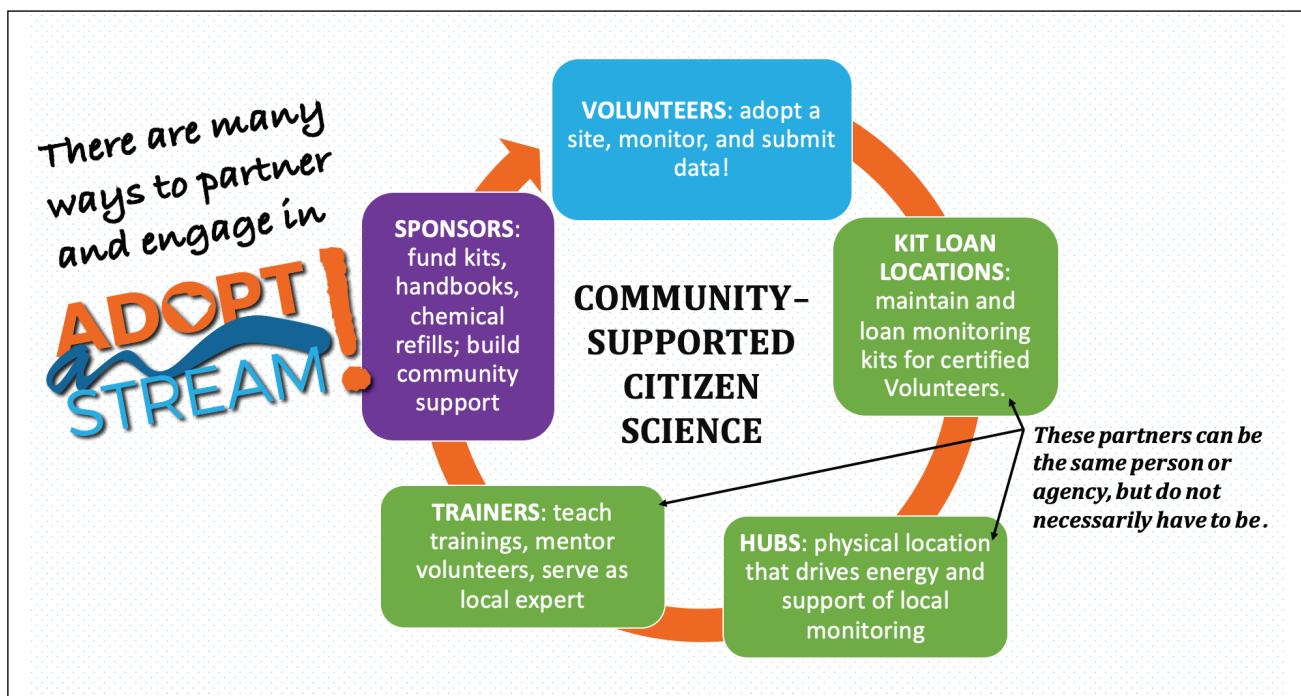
There are many ways to partner and engage in

ADOPT a STREAM!

VOLUNTEERS: adopt a site, monitor, and submit data!

KIT LOAN LOCATIONS: maintain and loan monitoring kits for certified Volunteers.

HUBS: physical location that drives energy and support of local monitoring

TRAINERS: teach trainings, mentor volunteers, serve as local expert

SPONSORS: fund kits, handbooks, chemical refills; build community support

COMMUNITY-SUPPORTED CITIZEN SCIENCE

These partners can be the same person or agency, but do not necessarily have to be.